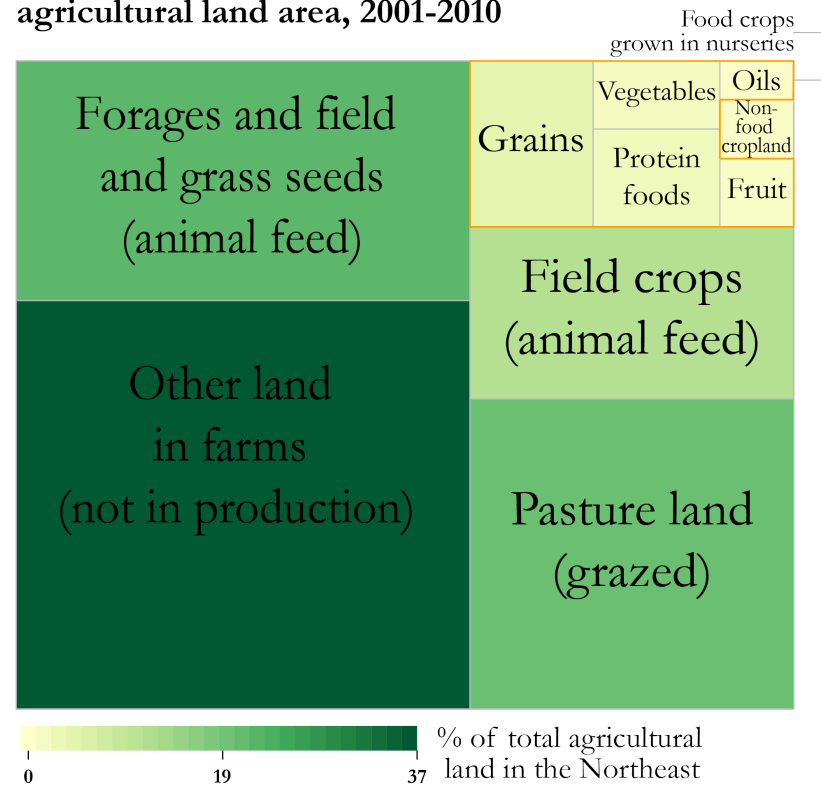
agricultural land area, 2001-2010

Food crops grown in nurseries

Forages and field and grass seeds (animal feed)

Grains

Vegetables

Oils

Non-food cropland

Protein foods

Fruit

Field crops (animal feed)

Other land in farms (not in production)

Pasture land (grazed)

0

19

37

% of total agricultural land in the Northeast